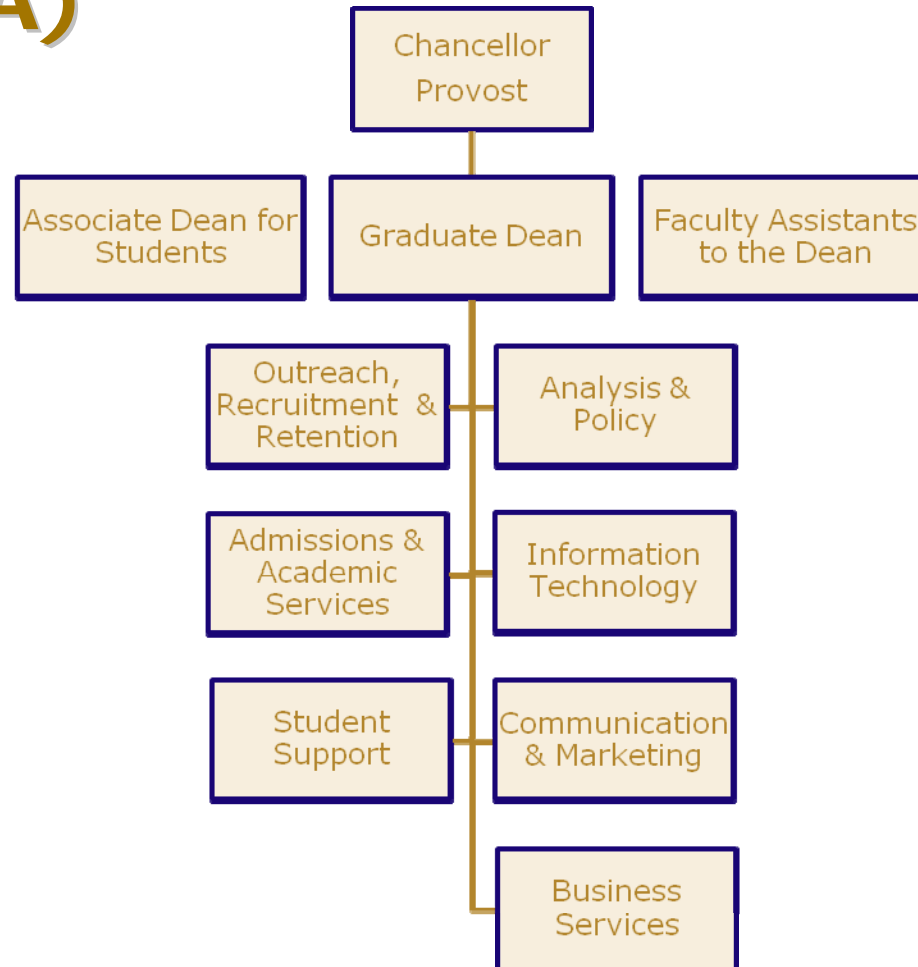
A)

Chancellor
Provost

Associate Dean for Students

Graduate Dean

Faculty Assistants to the Dean

Outreach, Recruitment & Retention

Analysis & Policy

Admissions & Academic Services

Information Technology

Student Support

Communication & Marketing

Business Services